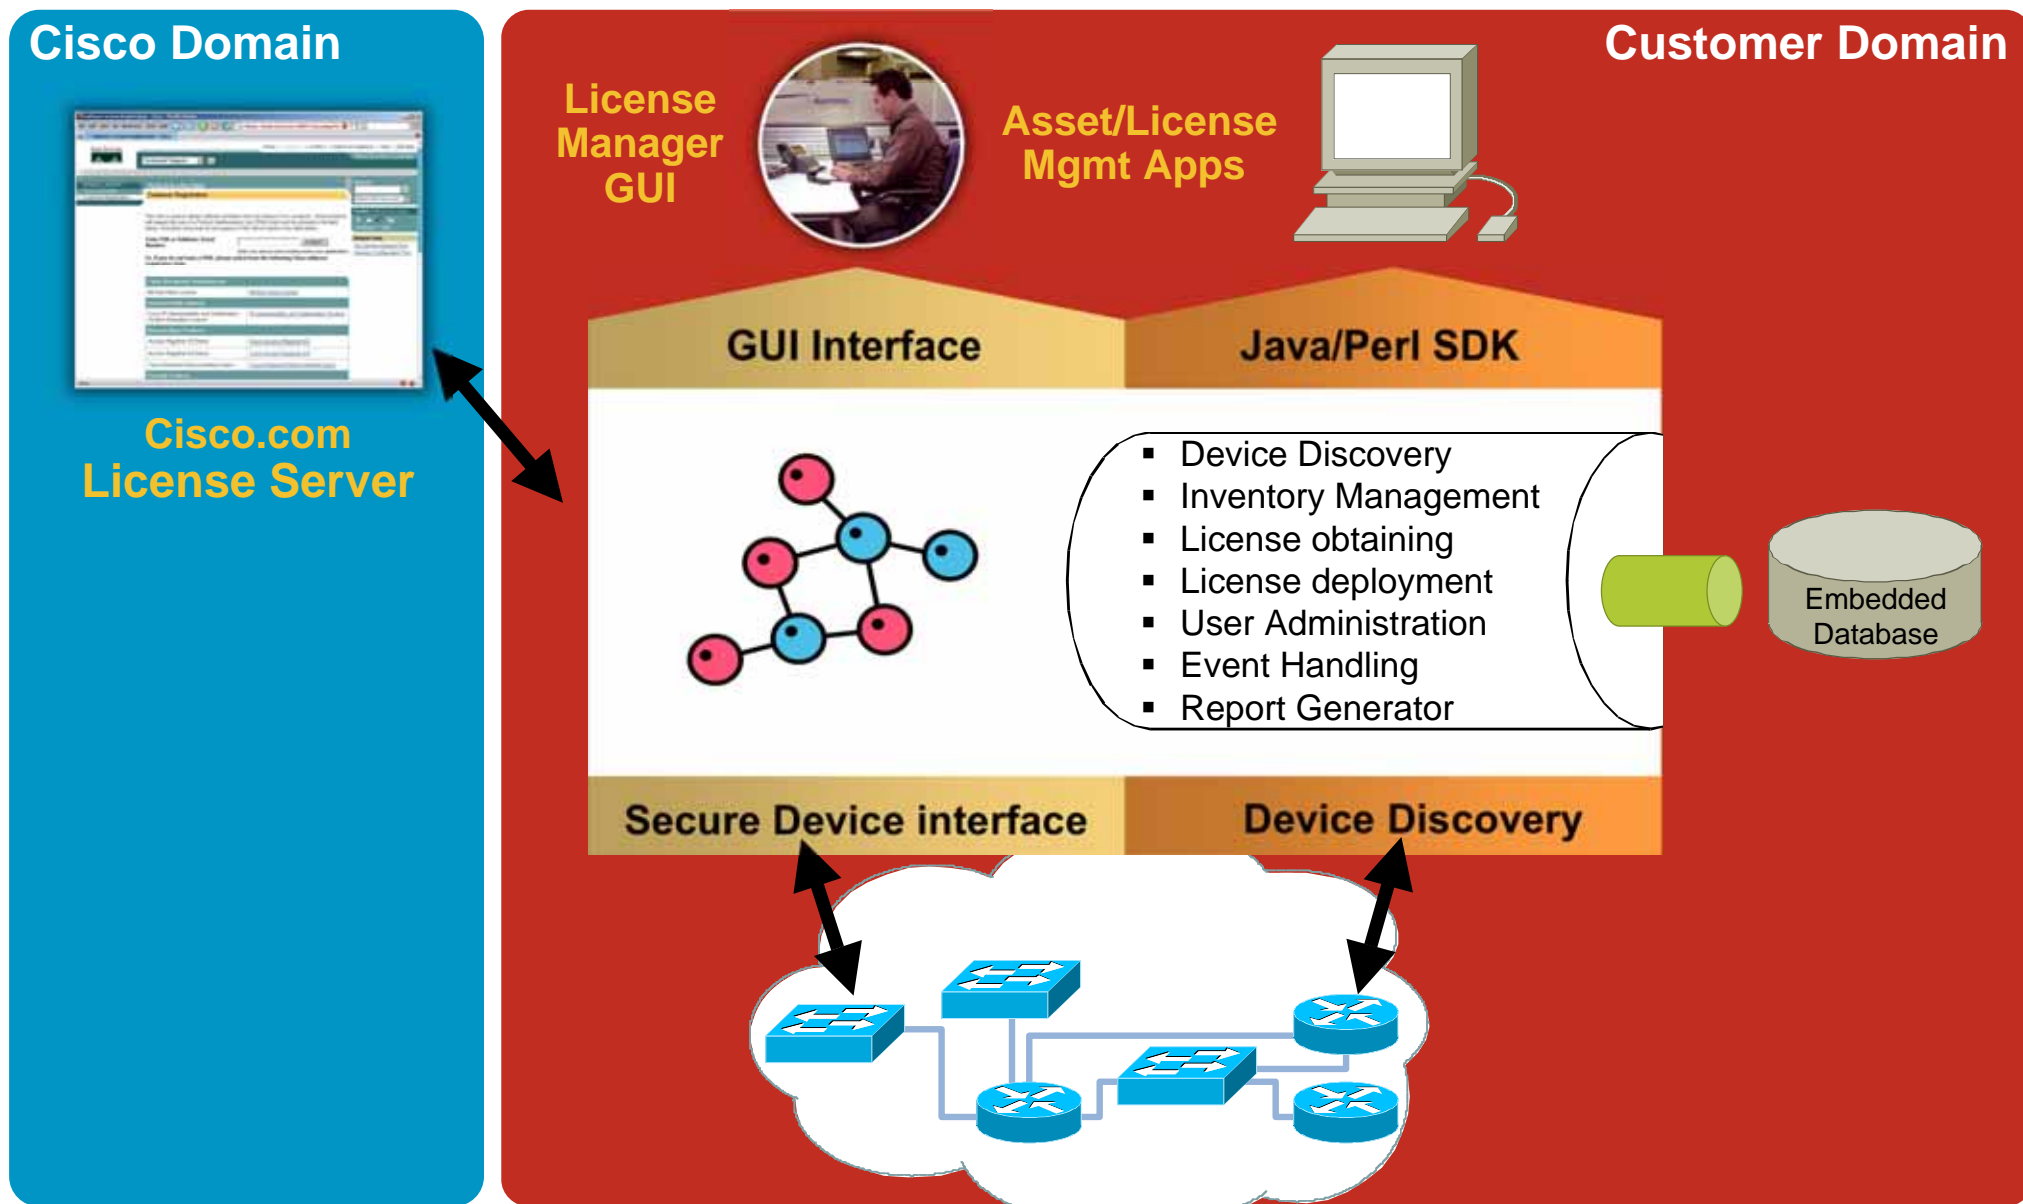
Cisco Domain

Cisco.com
License Server

Customer Domain

License Manager GUI

Asset/License Mgmt Apps

GUI Interface

Java/Perl SDK

- Device Discovery
- Inventory Management
- License obtaining
- License deployment
- User Administration
- Event Handling
- Report Generator

Embedded Database

Secure Device interface

Device Discovery